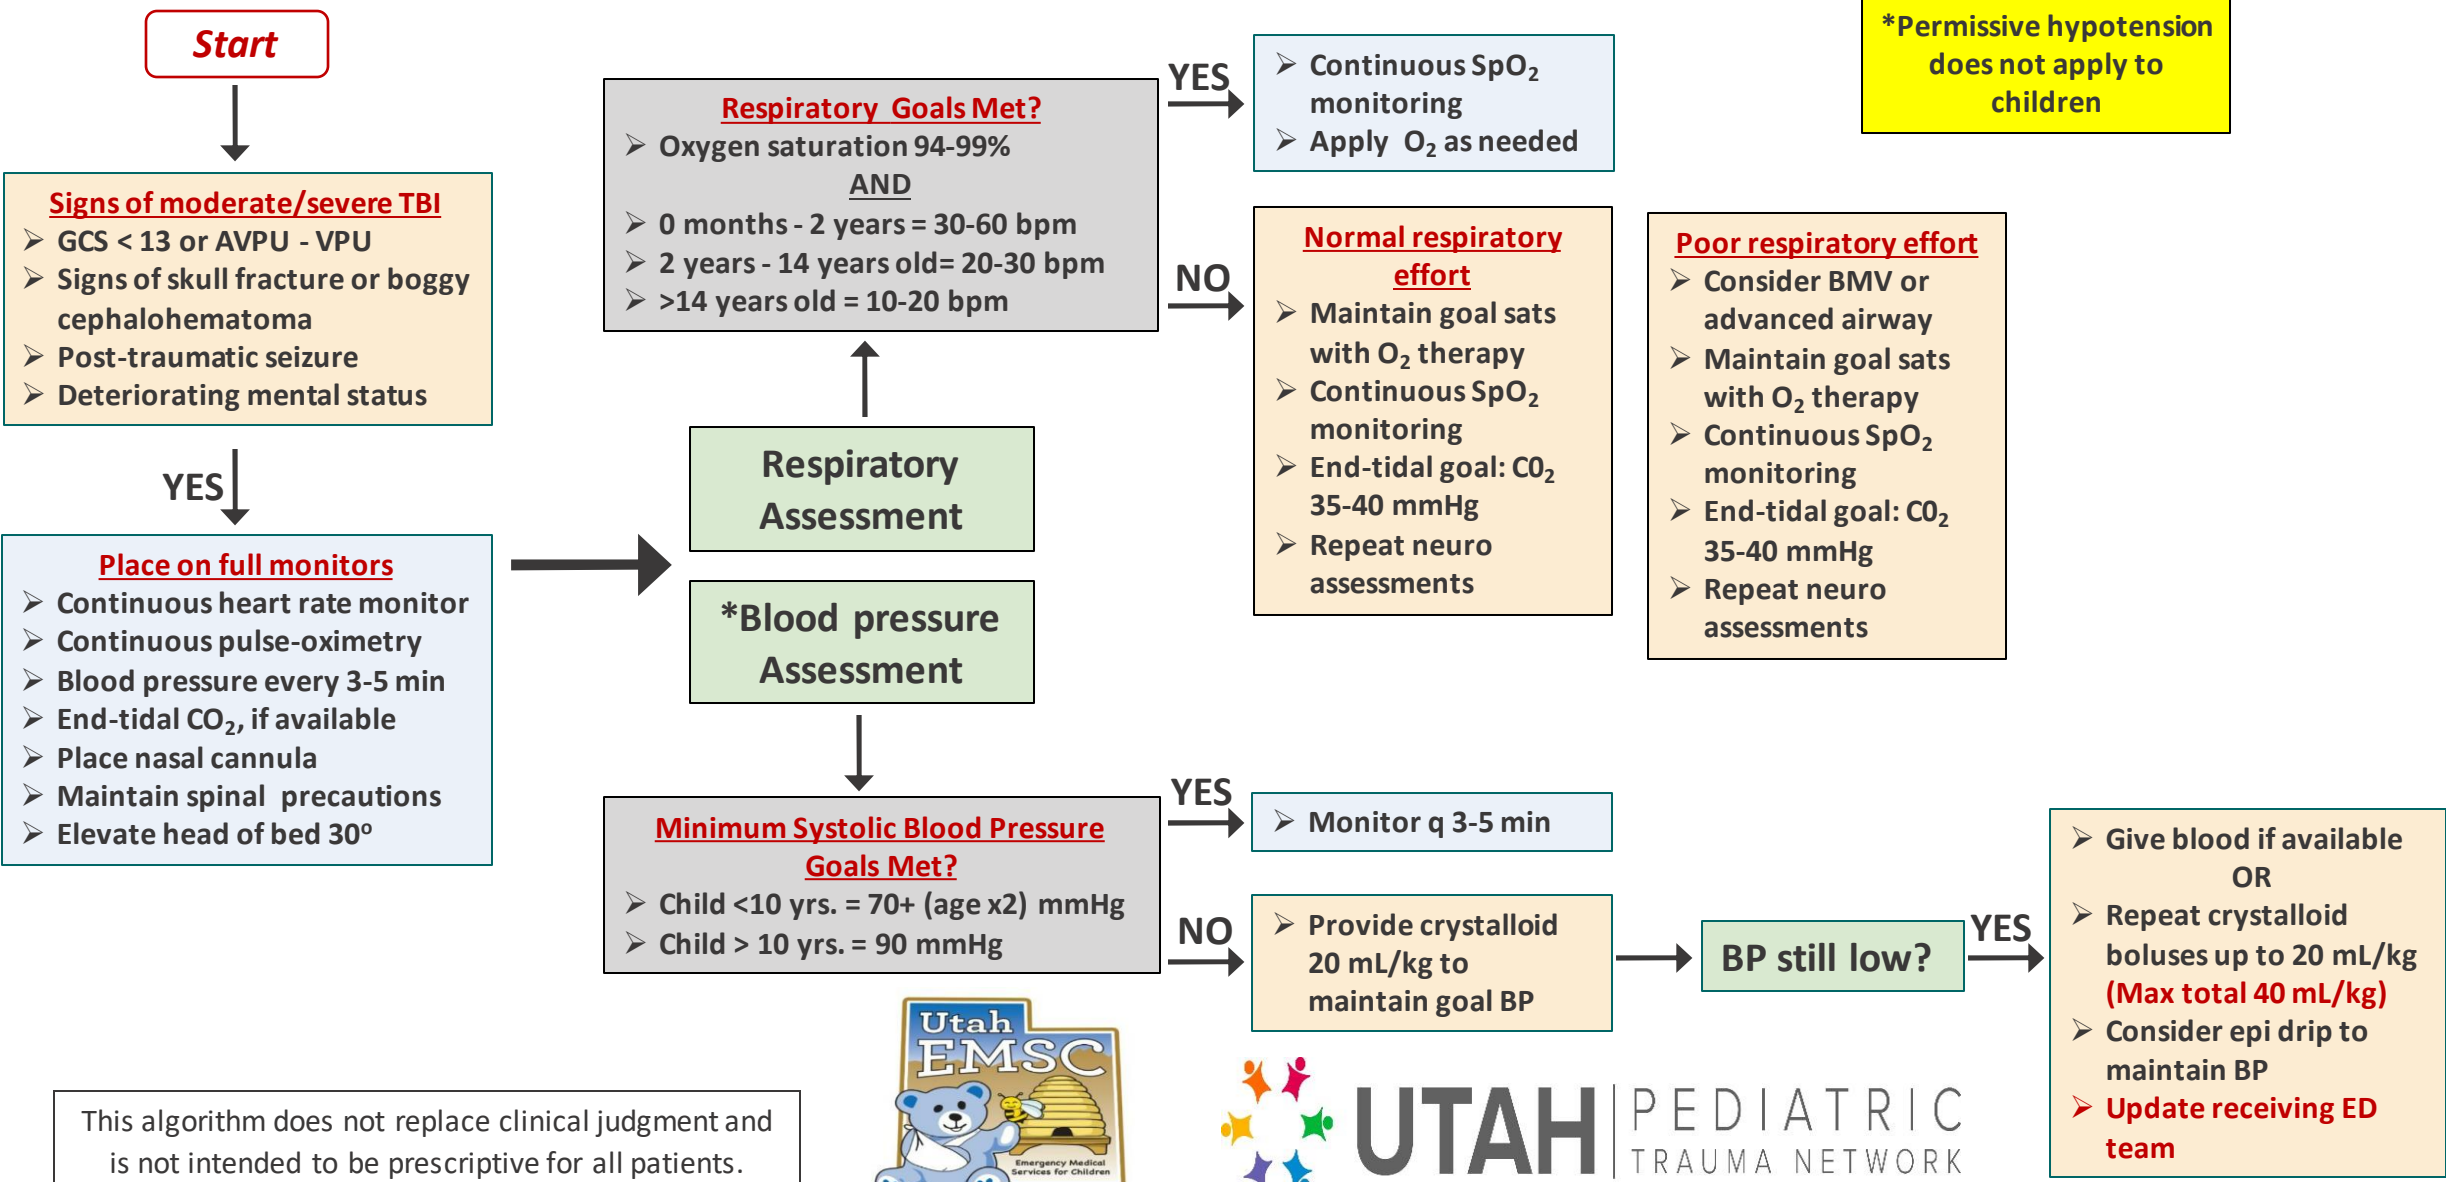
Start

Signs of moderate/severe TBI
GCS < 13 or AVPU - VPU
Signs of skull fracture or boggy cephalohematoma
Post-traumatic seizure
Deteriorating mental status

YES

Place on full monitors
Continuous heart rate monitor
Continuous pulse-oximetry
Blood pressure every 3-5 min
End-tidal $CO_2$, if available
Place nasal cannula
Maintain spinal precautions
Elevate head of bed 30°

Respiratory Assessment

*Blood pressure Assessment

Respiratory Goals Met?
Oxygen saturation 94-99%
AND
0 months - 2 years = 30-60 bpm
2 years - 14 years old= 20-30 bpm
>14 years old = 10-20 bpm

YES

Continuous $SpO_2$ monitoring
Apply $O_2$ as needed

NO

Normal respiratory effort
Maintain goal sats with $O_2$ therapy
Continuous $SpO_2$ monitoring
End-tidal goal: $CO_2$ 35-40 mmHg
Repeat neuro assessments

Poor respiratory effort
Consider BMV or advanced airway
Maintain goal sats with $O_2$ therapy
Continuous $SpO_2$ monitoring
End-tidal goal: $CO_2$ 35-40 mmHg
Repeat neuro assessments

*Permissive hypotension does not apply to children

Minimum Systolic Blood Pressure Goals Met?
Child <10 yrs. = 70+ (age x2) mmHg
Child > 10 yrs. = 90 mmHg

YES

Monitor q 3-5 min

NO

Provide crystalloid 20 mL/kg to maintain goal BP

BP still low?

YES

Give blood if available
OR
Repeat crystalloid boluses up to 20 mL/kg (Max total 40 mL/kg)
Consider epi drip to maintain BP
Update receiving ED team

This algorithm does not replace clinical judgment and is not intended to be prescriptive for all patients.

Utah EMSC
Emergency Medical Services for Children

UTAH PEDIATRIC TRAUMA NETWORK